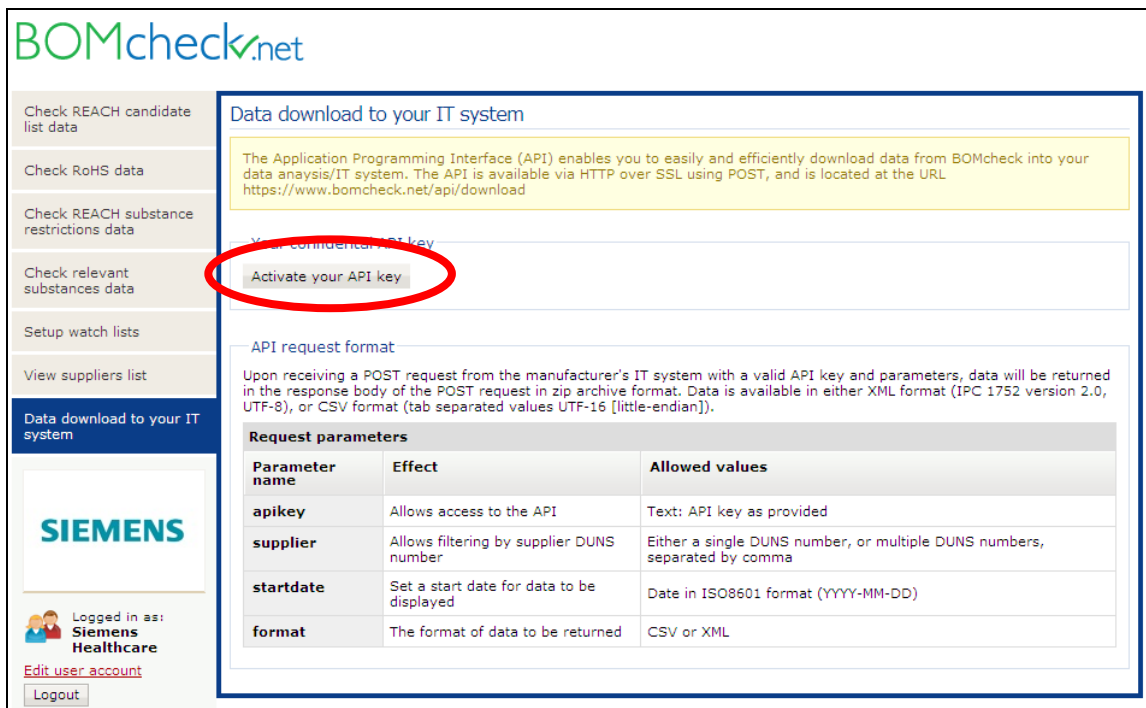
BOMcheck.net

Check REACH candidate list data

Check RoHS data

Check REACH substance restrictions data

Check relevant substances data

Setup watch lists

View suppliers list

Data download to your IT system

SIEMENS

Logged in as: Siemens Healthcare

Edit user account

Logout

Data download to your IT system

The Application Programming Interface (API) enables you to easily and efficiently download data from BOMcheck into your data anaysis/IT system. The API is available via HTTP over SSL using POST, and is located at the URL https://www.bomcheck.net/api/download

Your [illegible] API key

Activate your API key

API request format

Upon receiving a POST request from the manufacturer's IT system with a valid API key and parameters, data will be returned in the response body of the POST request in zip archive format. Data is available in either XML format (IPC 1752 version 2.0, UTF-8), or CSV format (tab separated values UTF-16 [little-endian]).

Request parameters

| Parameter name | Effect | Allowed values |
|---|---|---|
| apikey | Allows access to the API | Text: API key as provided |
| supplier | Allows filtering by supplier DUNS number | Either a single DUNS number, or multiple DUNS numbers, separated by comma |
| startdate | Set a start date for data to be displayed | Date in ISO8601 format (YYYY-MM-DD) |
| format | The format of data to be returned | CSV or XML |